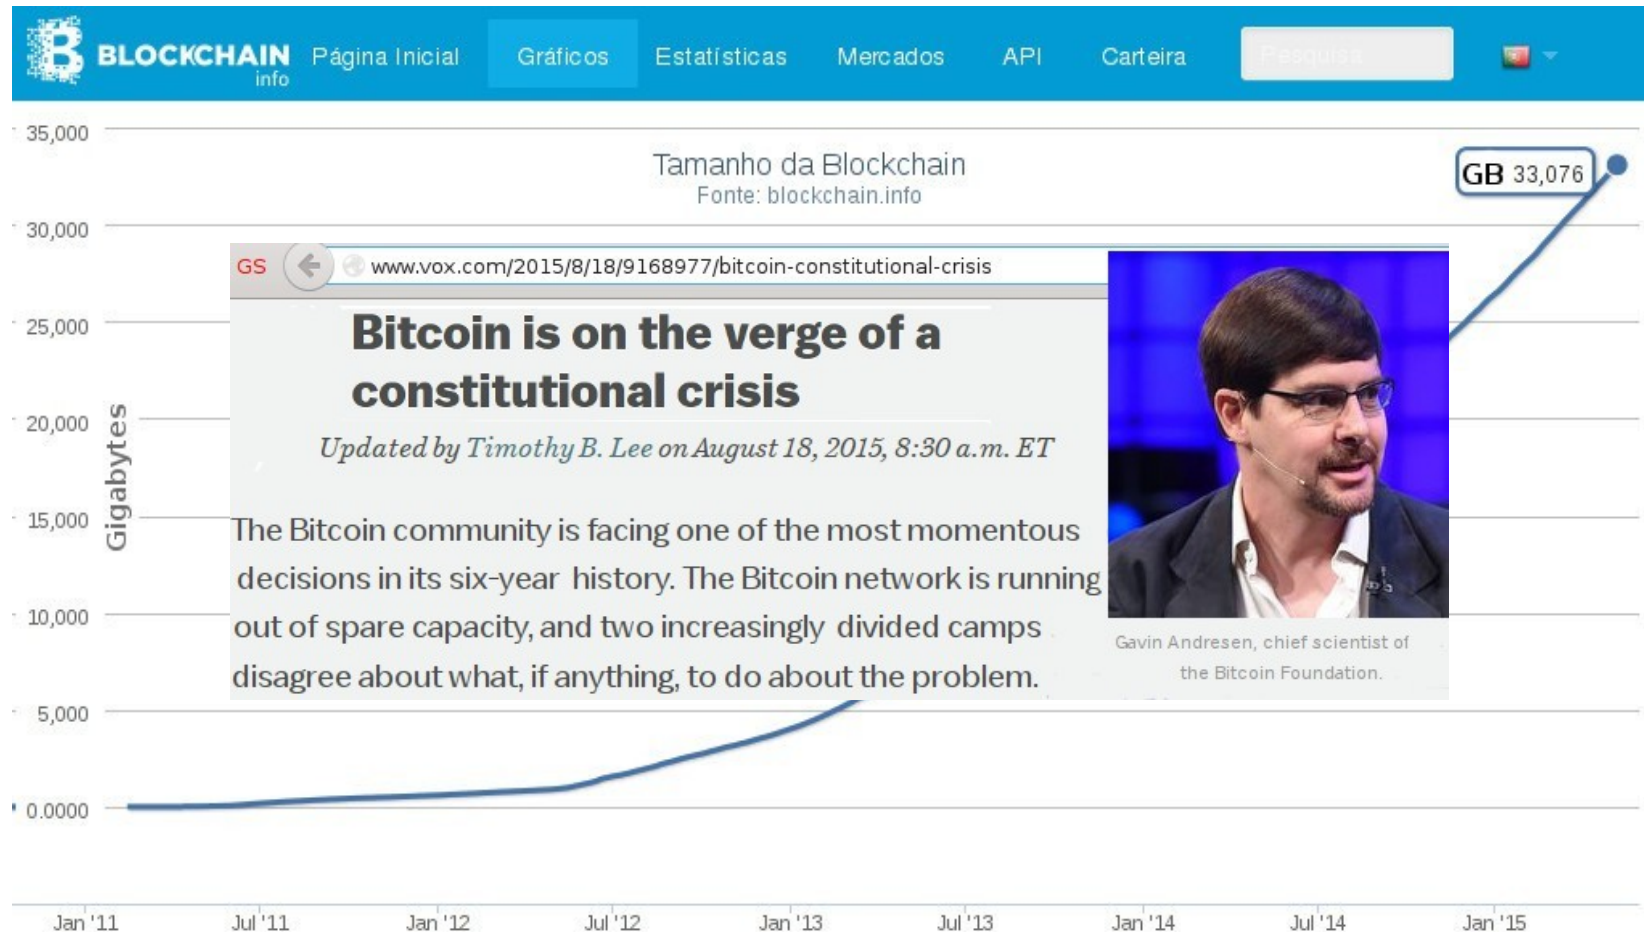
BLOCKCHAIN info Página Inicial Gráficos Estatísticas Mercados API Carteira Pesquisa

35,000
30,000
25,000
20,000
15,000
10,000
5,000
0.0000

Gigabytes

Tamanho da Blockchain
Fonte: blockchain.info

GB 33,076

GS www.vox.com/2015/8/18/9168977/bitcoin-constitutional-crisis

Bitcoin is on the verge of a constitutional crisis

Updated by Timothy B. Lee on August 18, 2015, 8:30 a.m. ET

The Bitcoin community is facing one of the most momentous decisions in its six-year history. The Bitcoin network is running out of spare capacity, and two increasingly divided camps disagree about what, if anything, to do about the problem.

Gavin Andresen, chief scientist of the Bitcoin Foundation.

Jan '11 Jul '11 Jan '12 Jul '12 Jan '13 Jul '13 Jan '14 Jul '14 Jan '15